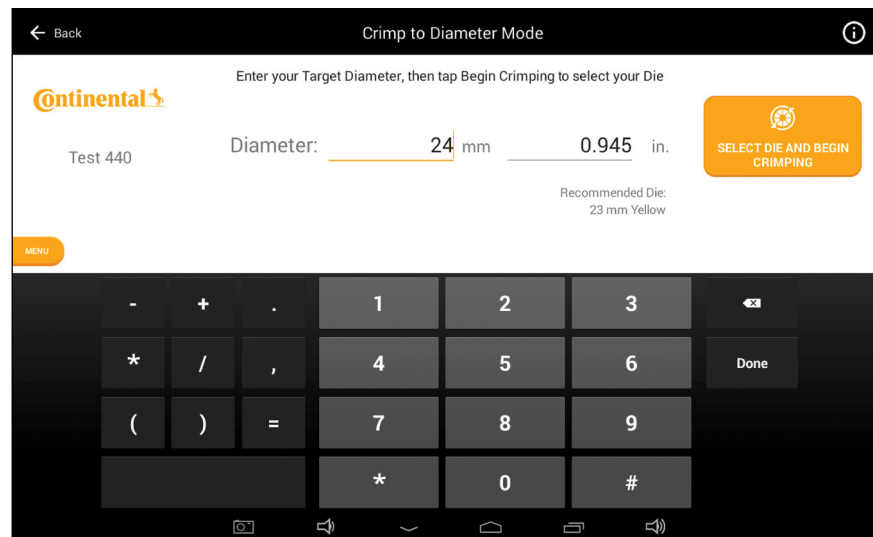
← Back

Crimp to Diameter Mode

Enter your Target Diameter, then tap Begin Crimping to select your Die

Ontinental

Test 440

Diameter: 24 mm 0.945 in.

SELECT DIE AND BEGIN CRIMPING

Recommended Die:
23 mm Yellow

MENU

| - | + | . | 1 | 2 | 3 | ⌫ |
|---|---|---|---|---|---|---|
| * | / | , | 4 | 5 | 6 | Done |
| ( | ) | = | 7 | 8 | 9 | |
| | | | * | 0 | # | |